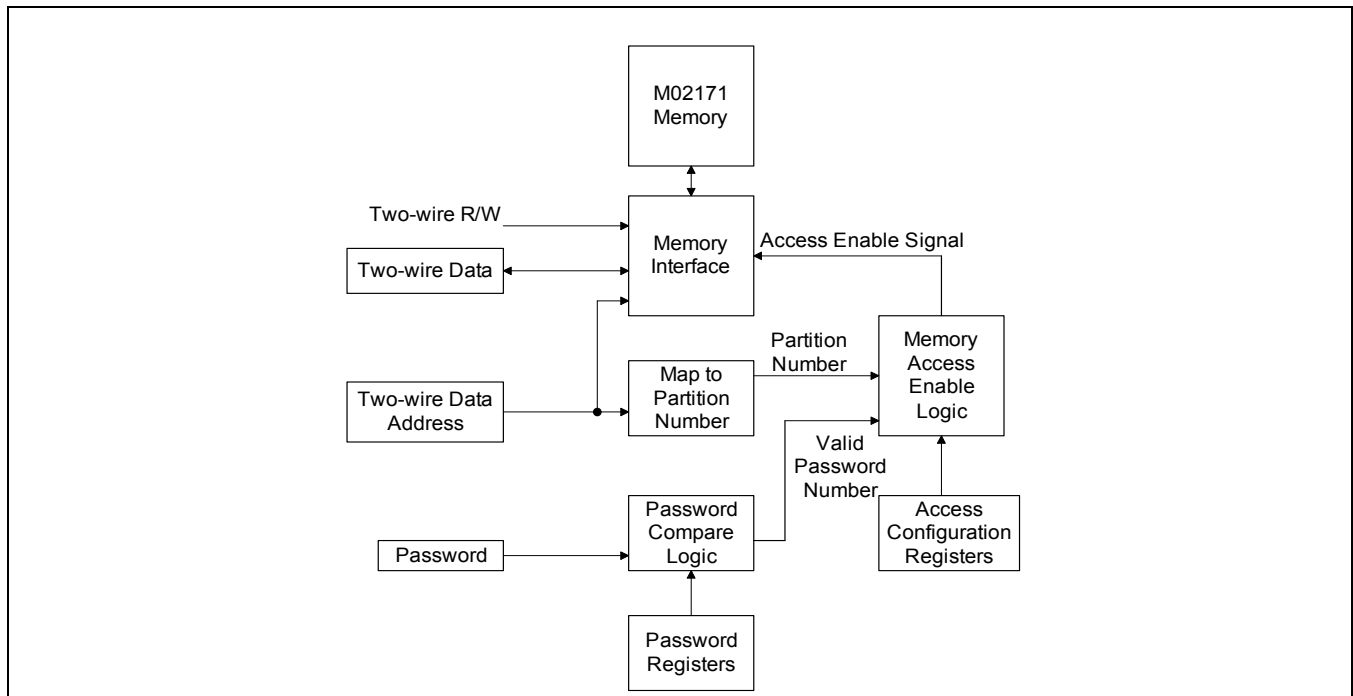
M02171
Memory

Two-wire R/W

Memory
Interface

Access Enable Signal

Two-wire Data

Partition
Number

Memory
Access
Enable
Logic

Map to
Partition
Number

Two-wire Data
Address

Valid
Password
Number

Password

Password
Compare
Logic

Access
Configuration
Registers

Password
Registers